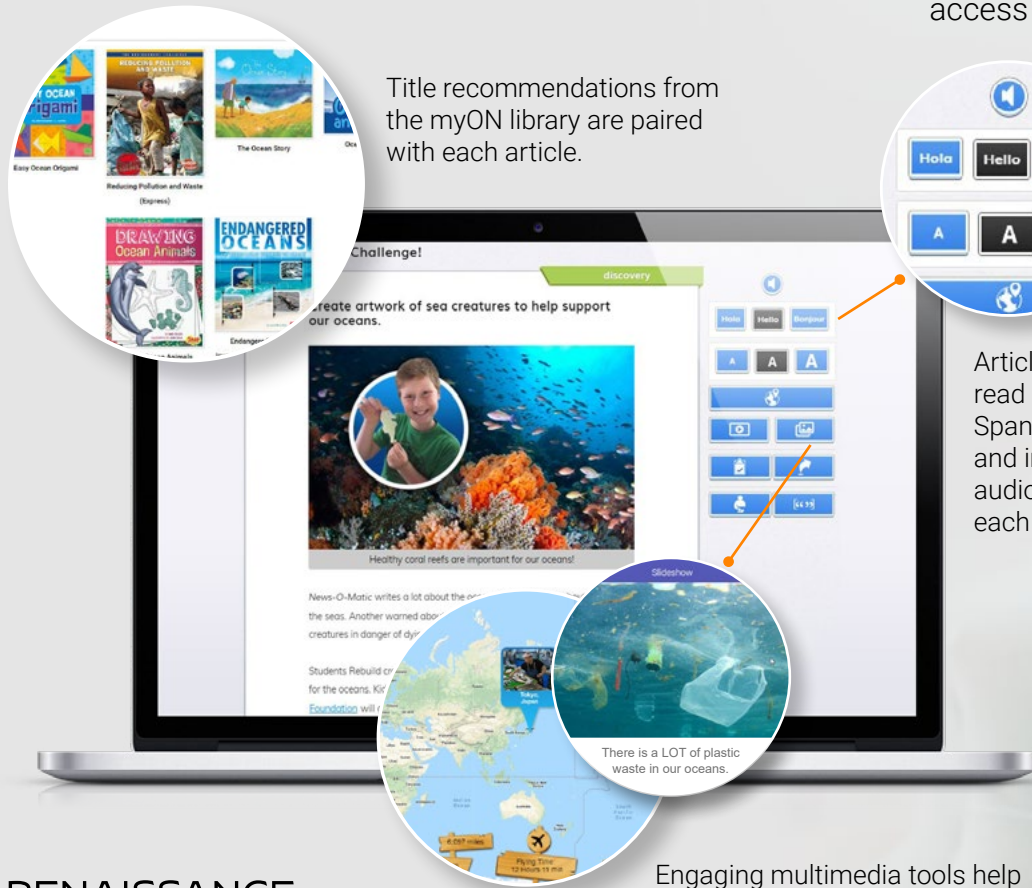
access

Title recommendations from the myON library are paired with each article.

OCEAN Origami
Easy Ocean Origami

REDUCING POLLUTION AND WASTE
Reducing Pollution and Waste (Express)

The Ocean Story

DRAWING Ocean Animals

ENDANGERED OCEANS
Endangered

Hola
Hello
A
A

Challenge!

discovery

Create artwork of sea creatures to help support our oceans.

Hola
Hello
Bonjour

A
A
A

Healthy coral reefs are important for our oceans!

News-O-Matic writes a lot about the oc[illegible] the seas. Another warned abo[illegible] creatures in danger of dyi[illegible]

Students Rebuild c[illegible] for the oceans. Kic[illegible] Foundation will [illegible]

Tokyo, Japan

6,057 miles

Flying Time 12 hours 13 min

Slideshow

There is a LOT of plastic waste in our oceans.

Artic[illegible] read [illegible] Span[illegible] and i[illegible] audio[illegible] each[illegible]

Engaging multimedia tools help

RENAISSANCE